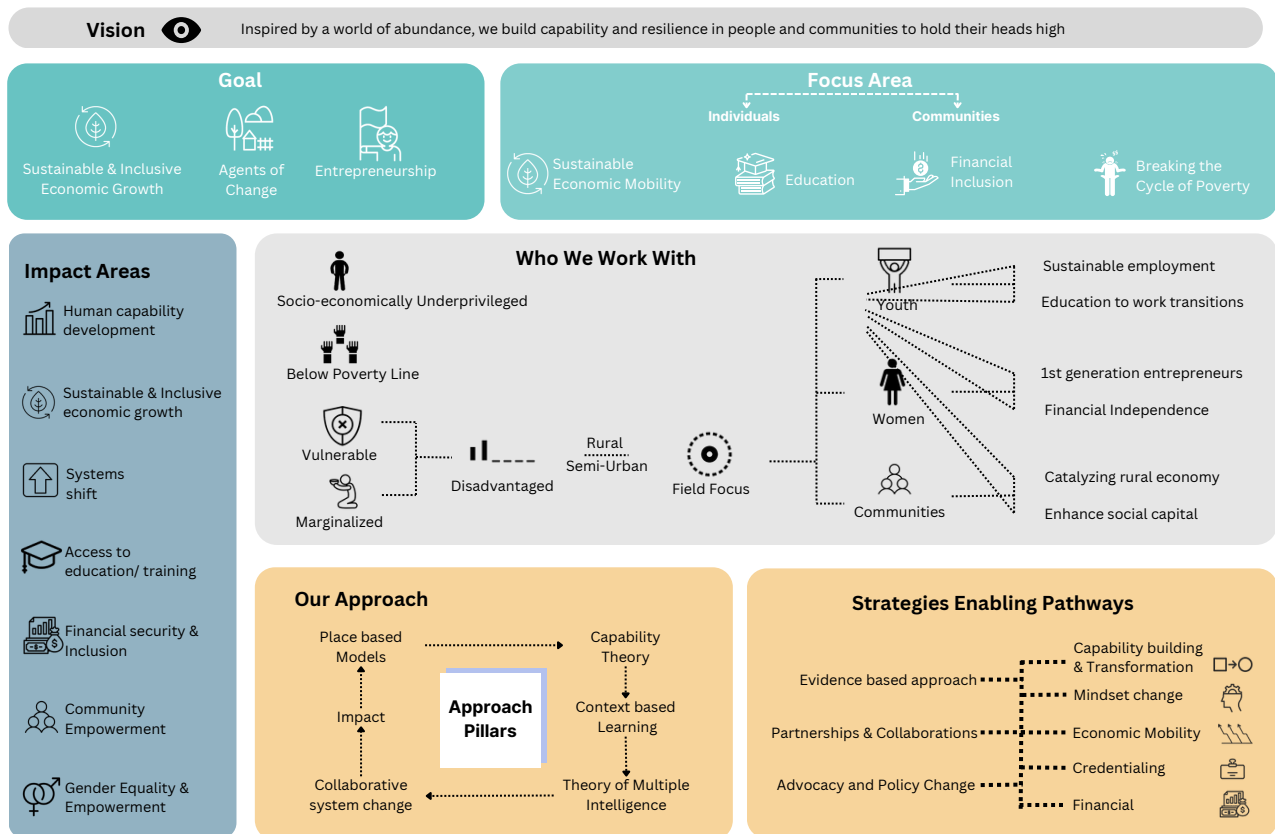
Vision

Inspired by a world of abundance, we build capability and resilience in people and communities to hold their heads high

Goal

Sustainable & Inclusive Economic Growth

Agents of Change

Entrepreneurship

Focus Area

Individuals

Communities

Sustainable Economic Mobility

Education

Financial Inclusion

Breaking the Cycle of Poverty

Impact Areas

Human capability development

Sustainable & Inclusive economic growth

Systems shift

Access to education/ training

Financial security & Inclusion

Community Empowerment

Gender Equality & Empowerment

Who We Work With

Socio-economically Underprivileged

Below Poverty Line

Vulnerable

Marginalized

Disadvantaged

Rural

Semi-Urban

Field Focus

Youth

Women

Communities

Sustainable employment

Education to work transitions

1st generation entrepreneurs

Financial Independence

Catalyzing rural economy

Enhance social capital

Our Approach

Place based Models

Capability Theory

Context based Learning

Theory of Multiple Intelligence

Collaborative system change

Impact

Approach Pillars

Strategies Enabling Pathways

Evidence based approach

Partnerships & Collaborations

Advocacy and Policy Change

Capability building & Transformation

Mindset change

Economic Mobility

Credentialing

Financial